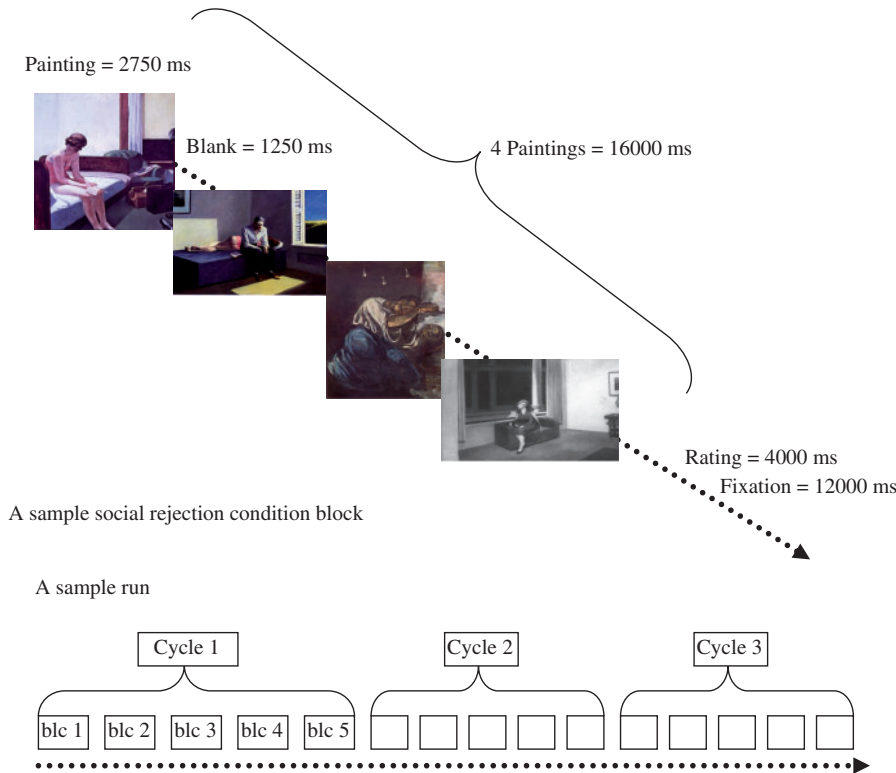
Painting = 2750 ms

Blank = 1250 ms

4 Paintings = 16000 ms

Rating = 4000 ms

Fixation = 12000 ms

A sample social rejection condition block

A sample run

Cycle 1

Cycle 2

Cycle 3

blc 1 blc 2 blc 3 blc 4 blc 5